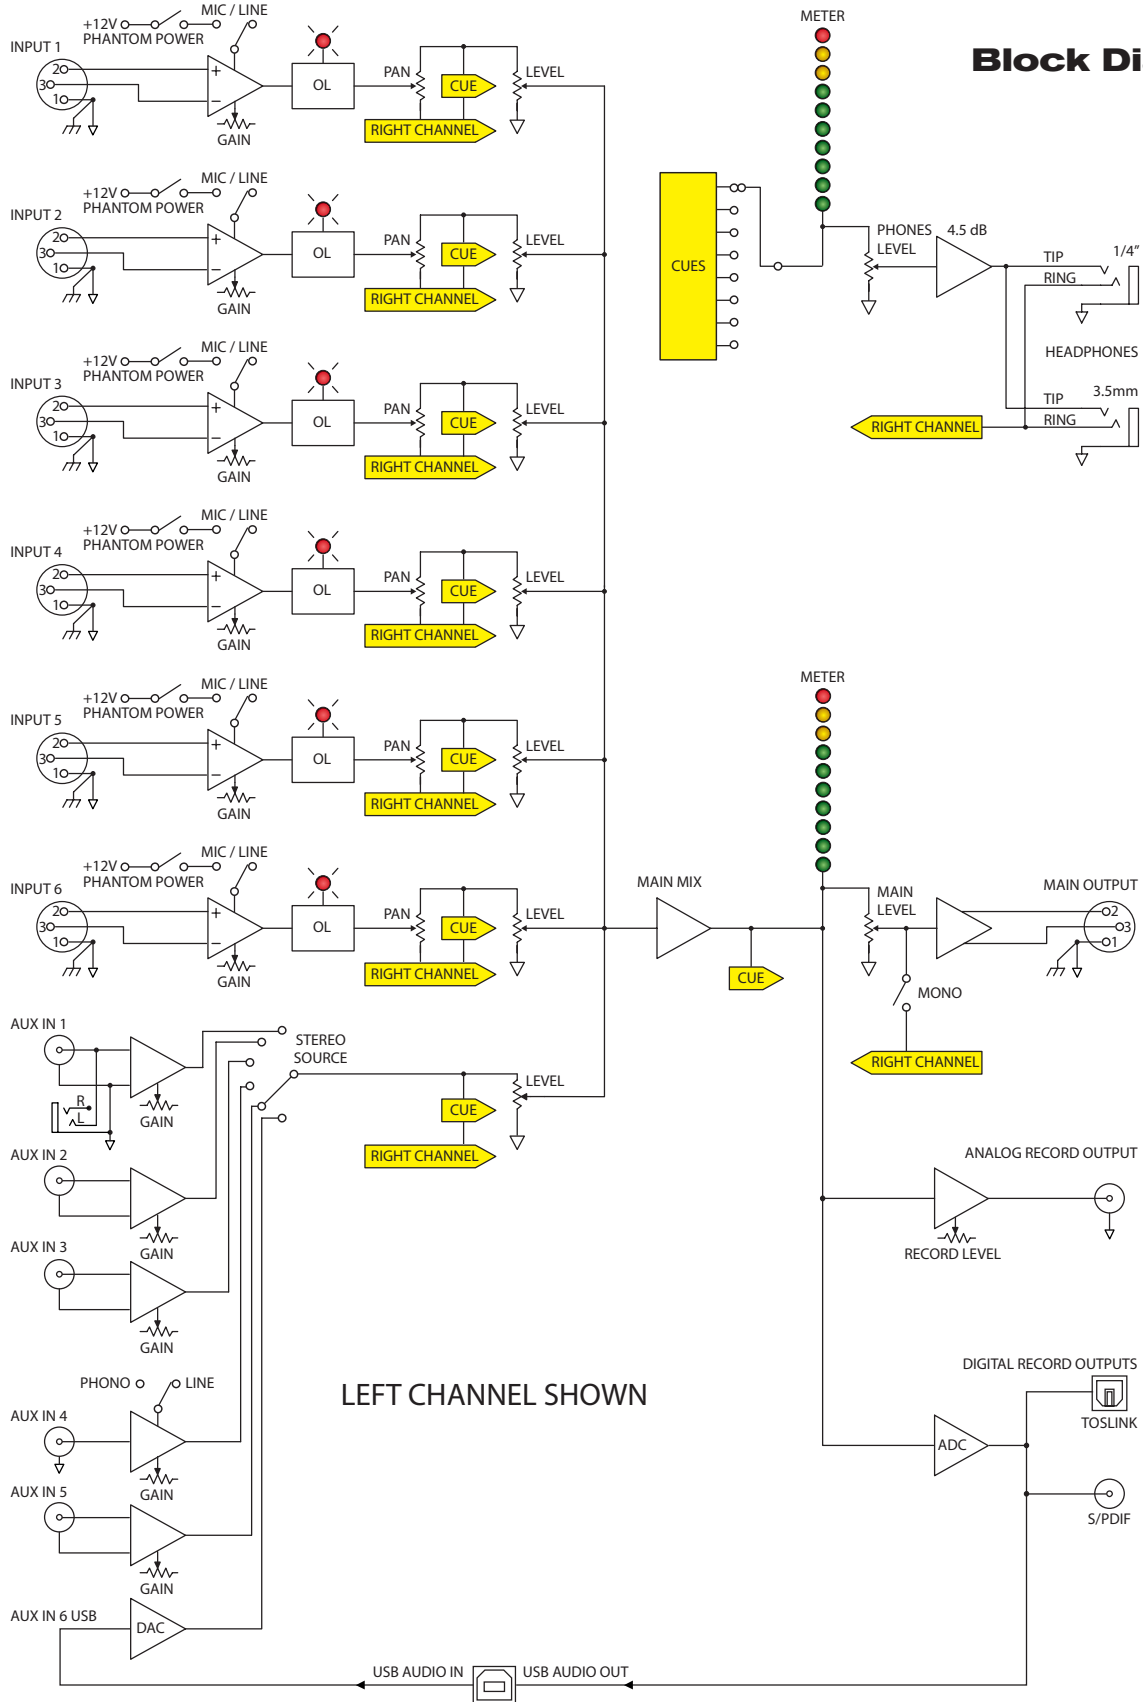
Block Di

INPUT 1
+12V
PHANTOM POWER
MIC / LINE
2
3
1
+
–
GAIN
OL
PAN
CUE
LEVEL
RIGHT CHANNEL

INPUT 2
+12V
PHANTOM POWER
MIC / LINE
2
3
1
+
–
GAIN
OL
PAN
CUE
LEVEL
RIGHT CHANNEL

INPUT 3
+12V
PHANTOM POWER
MIC / LINE
2
3
1
+
–
GAIN
OL
PAN
CUE
LEVEL
RIGHT CHANNEL

INPUT 4
+12V
PHANTOM POWER
MIC / LINE
2
3
1
+
–
GAIN
OL
PAN
CUE
LEVEL
RIGHT CHANNEL

INPUT 5
+12V
PHANTOM POWER
MIC / LINE
2
3
1
+
–
GAIN
OL
PAN
CUE
LEVEL
RIGHT CHANNEL

INPUT 6
+12V
PHANTOM POWER
MIC / LINE
2
3
1
+
–
GAIN
OL
PAN
CUE
LEVEL
RIGHT CHANNEL

METER
CUES
PHONES LEVEL
4.5 dB
TIP
RING
1/4"
HEADPHONES
TIP
RING
3.5mm
RIGHT CHANNEL

METER
MAIN MIX
CUE
MAIN LEVEL
MAIN OUTPUT
2
3
1
MONO
RIGHT CHANNEL

AUX IN 1
R
L
GAIN
STEREO SOURCE
LEVEL
CUE
RIGHT CHANNEL
AUX IN 2
GAIN
AUX IN 3
GAIN
PHONO
LINE
AUX IN 4
GAIN
AUX IN 5
GAIN
AUX IN 6 USB
DAC

ANALOG RECORD OUTPUT
RECORD LEVEL

LEFT CHANNEL SHOWN

DIGITAL RECORD OUTPUTS
TOSLINK
ADC
S/PDIF

USB AUDIO IN
USB AUDIO OUT